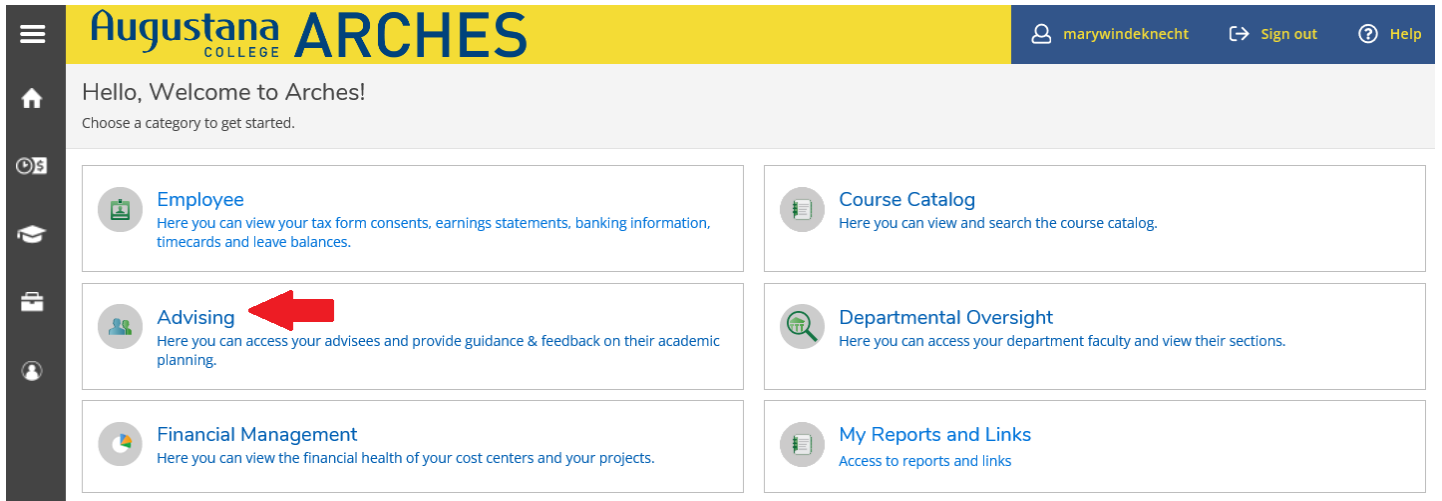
Augustana COLLEGE ARCHES

marywindeknecht Sign out Help

Hello, Welcome to Arches!
Choose a category to get started.

Employee
Here you can view your tax form consents, earnings statements, banking information, timecards and leave balances.

Course Catalog
Here you can view and search the course catalog.

Advising
Here you can access your advisees and provide guidance & feedback on their academic planning.

Departmental Oversight
Here you can access your department faculty and view their sections.

Financial Management
Here you can view the financial health of your cost centers and your projects.

My Reports and Links
Access to reports and links